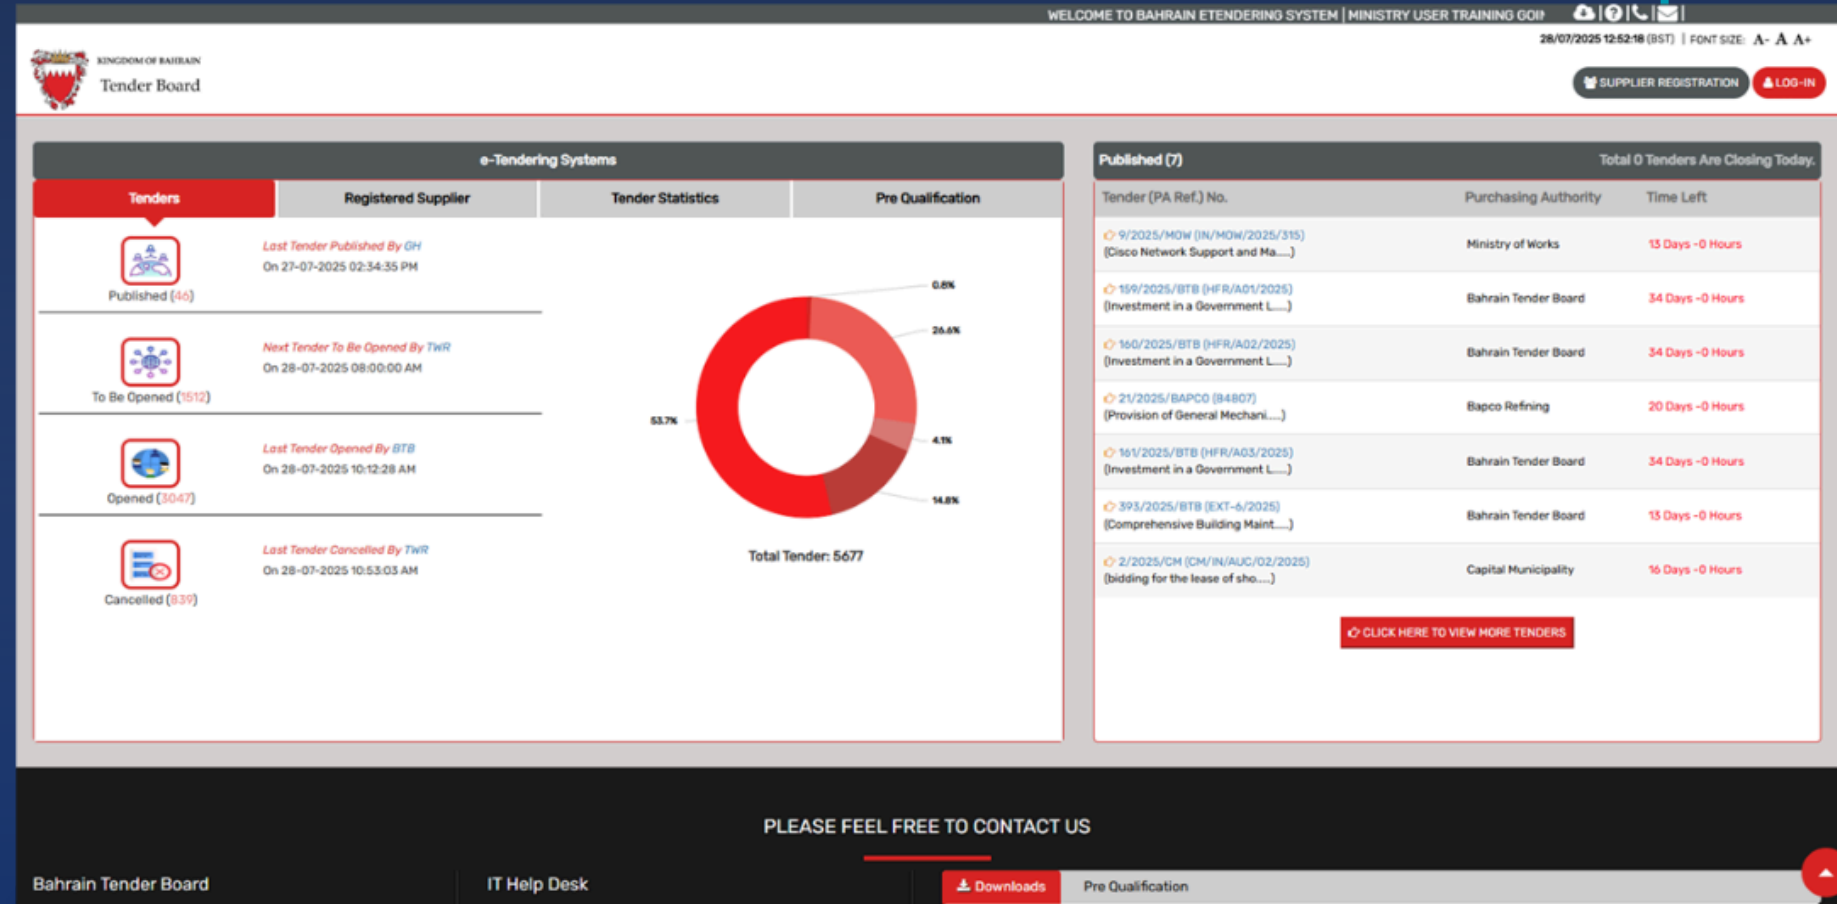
WELCOME TO BAHRAIN ETENDERING SYSTEM | MINISTRY USER TRAINING GOI

28/07/2025 12:52:18 (BST) | FONT SIZE: A- A A+

KINGDOM OF BAHRAIN
Tender Board

SUPPLIER REGISTRATION
LOG-IN

e-Tendering Systems

Tenders
Registered Supplier
Tender Statistics
Pre Qualification

Published (46)
Last Tender Published By GH
On 27-07-2025 02:34:35 PM

To Be Opened (1512)
Next Tender To Be Opened By TWR
On 28-07-2025 08:00:00 AM

Opened (3047)
Last Tender Opened By BTB
On 28-07-2025 10:12:28 AM

Cancelled (839)
Last Tender Cancelled By TWR
On 28-07-2025 10:53:03 AM

0.8%
26.6%
53.7%
4.1%
14.8%

Total Tender: 5677

Published (7)
Total 0 Tenders Are Closing Today.

| Tender (PA Ref.) No. | Purchasing Authority | Time Left |
|---|---|---|
| 9/2025/MOW (IN/MOW/2025/315) (Cisco Network Support and Ma.....) | Ministry of Works | 13 Days -0 Hours |
| 159/2025/BTB (HFR/A01/2025) (Investment in a Government L.....) | Bahrain Tender Board | 34 Days -0 Hours |
| 160/2025/BTB (HFR/A02/2025) (Investment in a Government L.....) | Bahrain Tender Board | 34 Days -0 Hours |
| 21/2025/BAPCO (B4807) (Provision of General Mechani.....) | Bapco Refining | 20 Days -0 Hours |
| 161/2025/BTB (HFR/A03/2025) (Investment in a Government L.....) | Bahrain Tender Board | 34 Days -0 Hours |
| 393/2025/BTB (EXT-6/2025) (Comprehensive Building Maint.....) | Bahrain Tender Board | 13 Days -0 Hours |
| 2/2025/CM (CM/IN/AUC/02/2025) (bidding for the lease of sho.....) | Capital Municipality | 16 Days -0 Hours |

CLICK HERE TO VIEW MORE TENDERS

PLEASE FEEL FREE TO CONTACT US

Bahrain Tender Board
IT Help Desk
Downloads
Pre Qualification